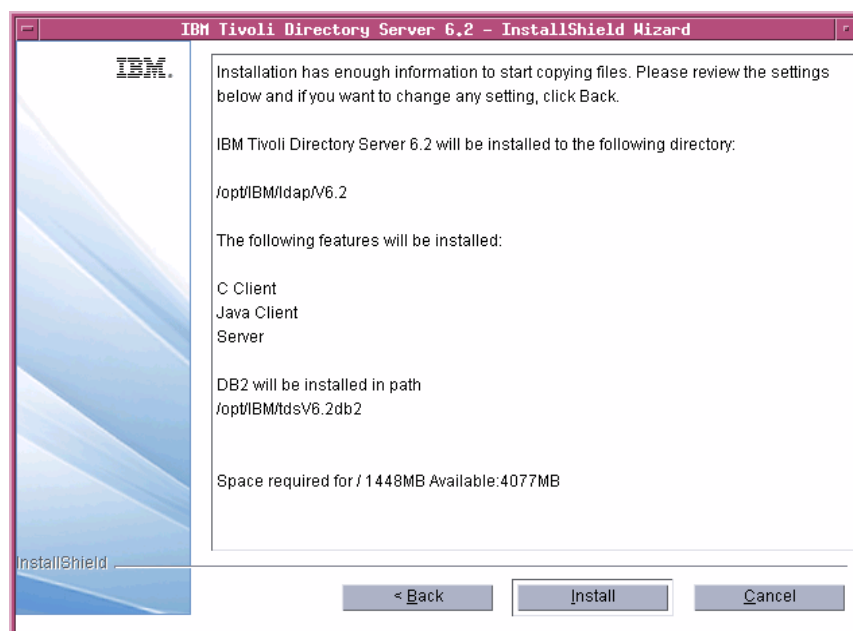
IBM Tivoli Directory Server 6.2 - InstallShield Wizard

IBM.

Installation has enough information to start copying files. Please review the settings below and if you want to change any setting, click Back.

IBM Tivoli Directory Server 6.2 will be installed to the following directory:

/opt/IBM/ldap/V6.2

The following features will be installed:

C Client
Java Client
Server

DB2 will be installed in path
/opt/IBM/tdsV6.2db2

Space required for / 1448MB Available:4077MB

InstallShield

< Back

Install

Cancel